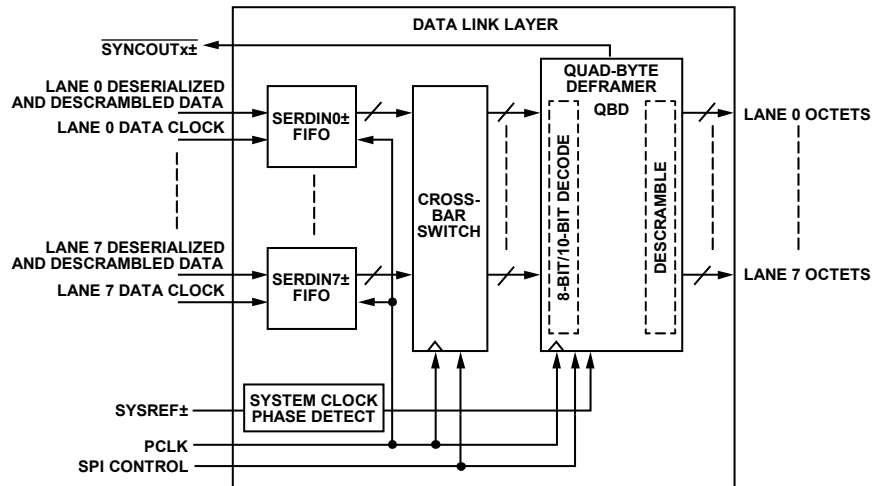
DATA LINK LAYER

$\overline{\text{SYNCOUTx±}}$

LANE 0 DESERIALIZED AND DESCRAMBLED DATA

LANE 0 DATA CLOCK

SERDIN0± FIFO

LANE 7 DESERIALIZED AND DESCRAMBLED DATA

LANE 7 DATA CLOCK

SERDIN7± FIFO

CROSS-BAR SWITCH

QUAD-BYTE DEFRAMER

QBD

8-BIT/10-BIT DECODE

DESCRAMBLE

LANE 0 OCTETS

LANE 7 OCTETS

SYSREF±

SYSTEM CLOCK PHASE DETECT

PCLK

SPI CONTROL